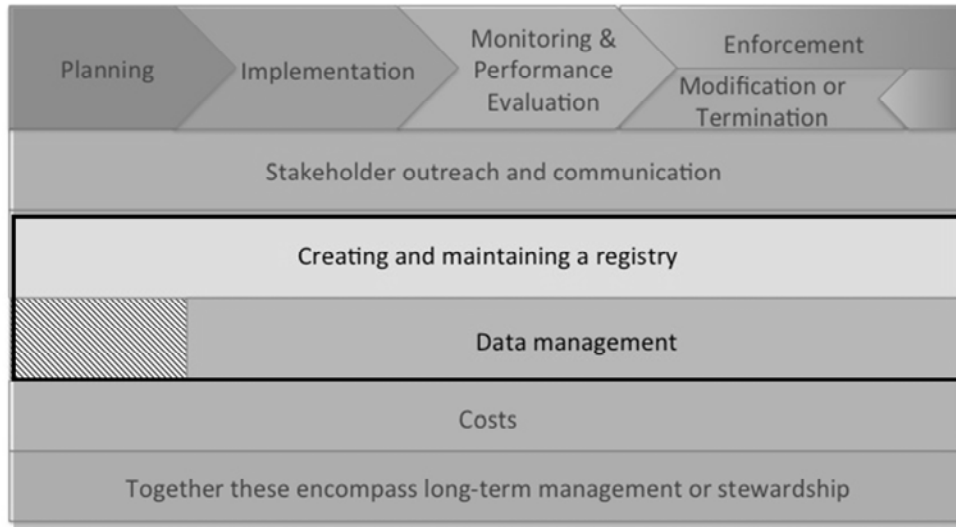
Planning

Implementation

Monitoring & Performance Evaluation

Enforcement

Modification or Termination

Stakeholder outreach and communication

Creating and maintaining a registry

Data management

Costs

Together these encompass long-term management or stewardship